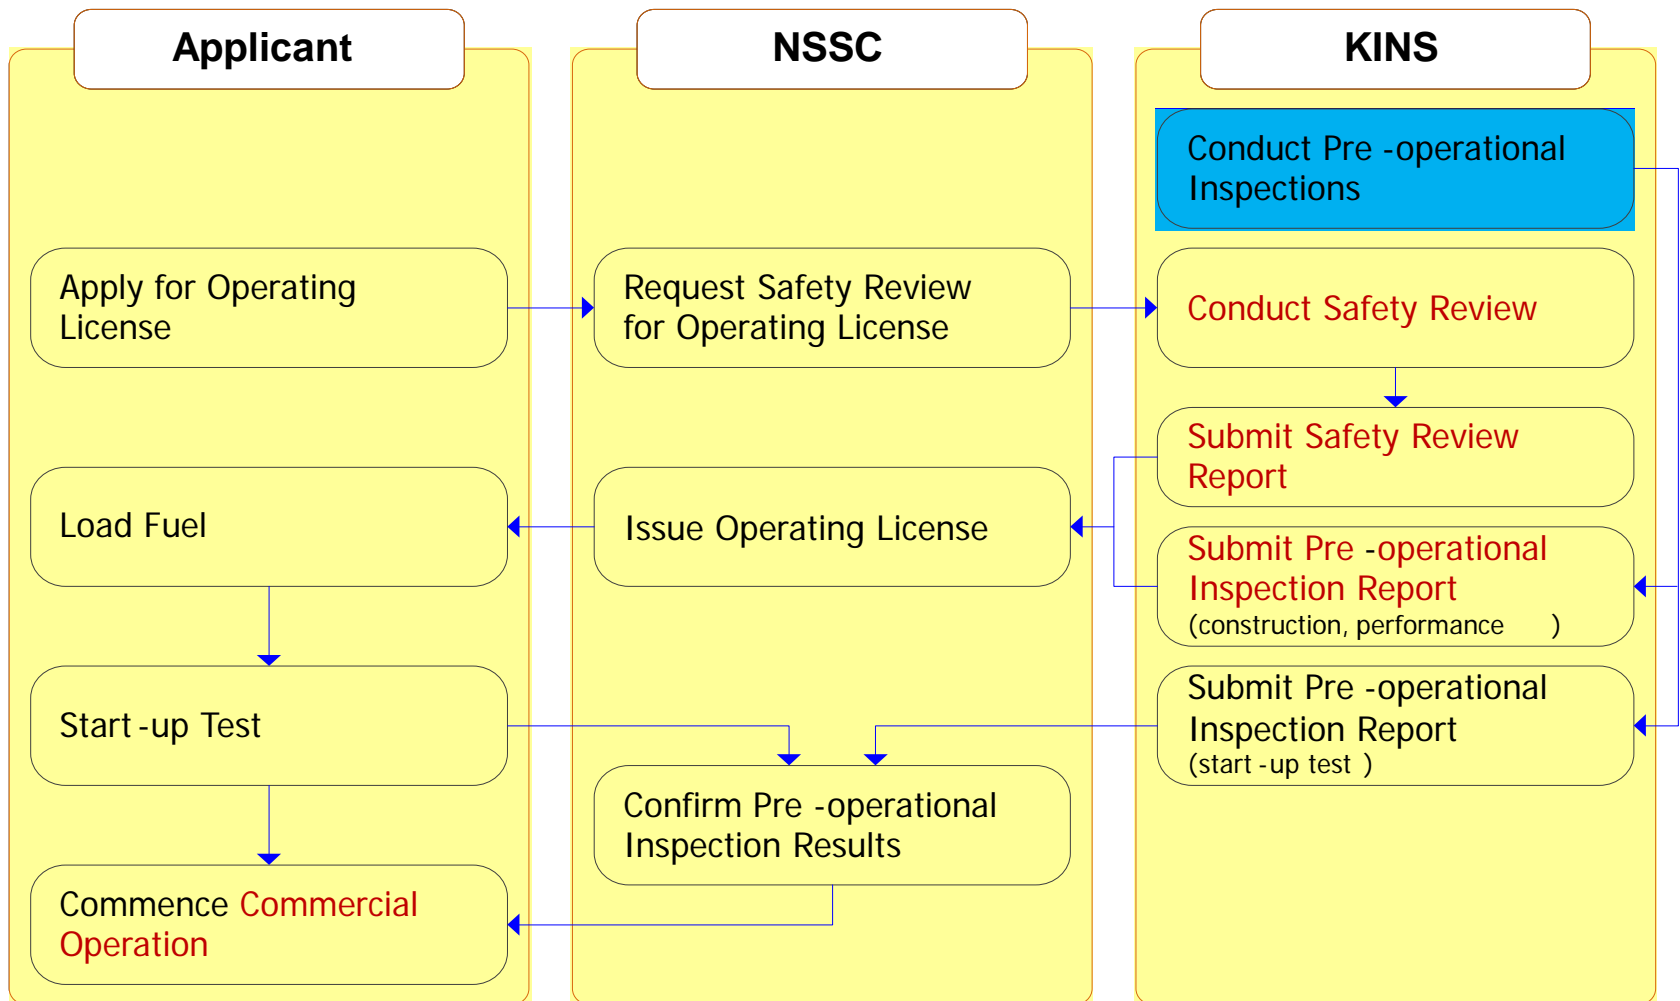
Applicant

NSSC

KINS

Conduct Pre -operational Inspections

Apply for Operating License

Request Safety Review for Operating License

Conduct Safety Review

Submit Safety Review Report

Load Fuel

Issue Operating License

Submit Pre -operational Inspection Report (construction, performance )

Start -up Test

Submit Pre -operational Inspection Report (start -up test )

Confirm Pre -operational Inspection Results

Commence Commercial Operation